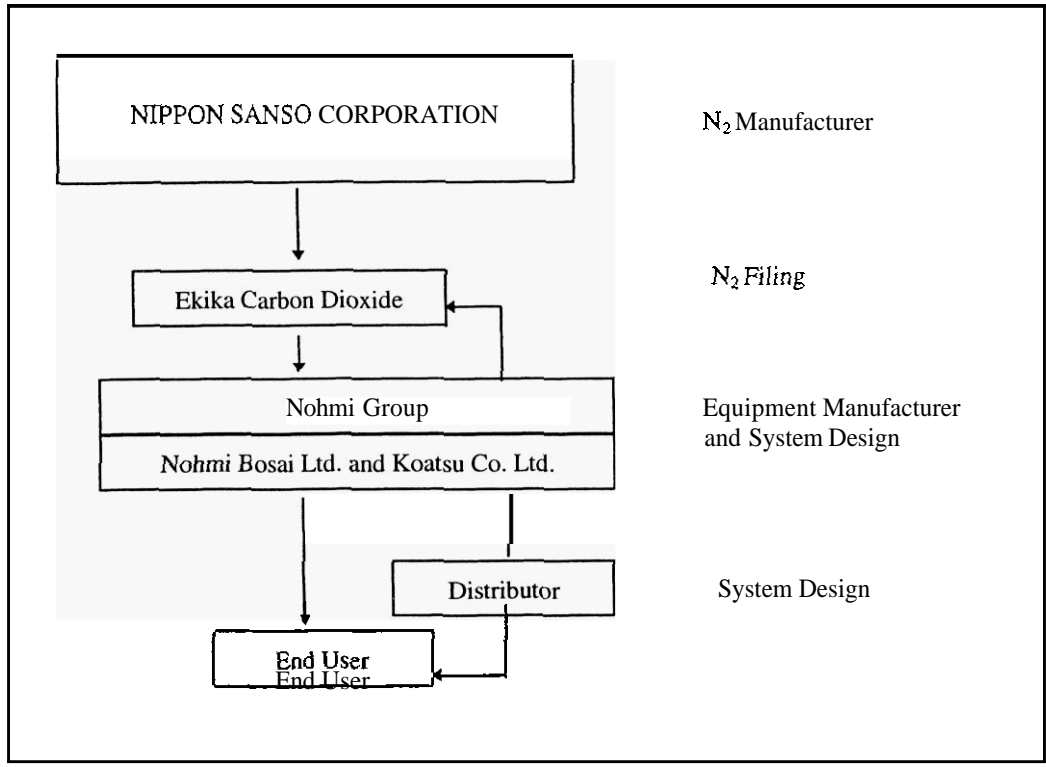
NIPPON SANSO CORPORATION

$N_2$ Manufacturer

Ekika Carbon Dioxide

$N_2$ Filing

Nohmi Group

Nohmi Bosai Ltd. and Koatsu Co. Ltd.

Equipment Manufacturer and System Design

Distributor

System Design

End User
End User